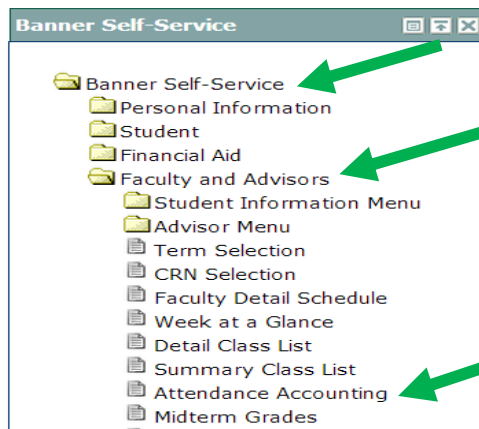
Banner Self-Service

Banner Self-Service
Personal Information
Student
Financial Aid
Faculty and Advisors
Student Information Menu
Advisor Menu
Term Selection
CRN Selection
Faculty Detail Schedule
Week at a Glance
Detail Class List
Summary Class List
Attendance Accounting
Midterm Grades